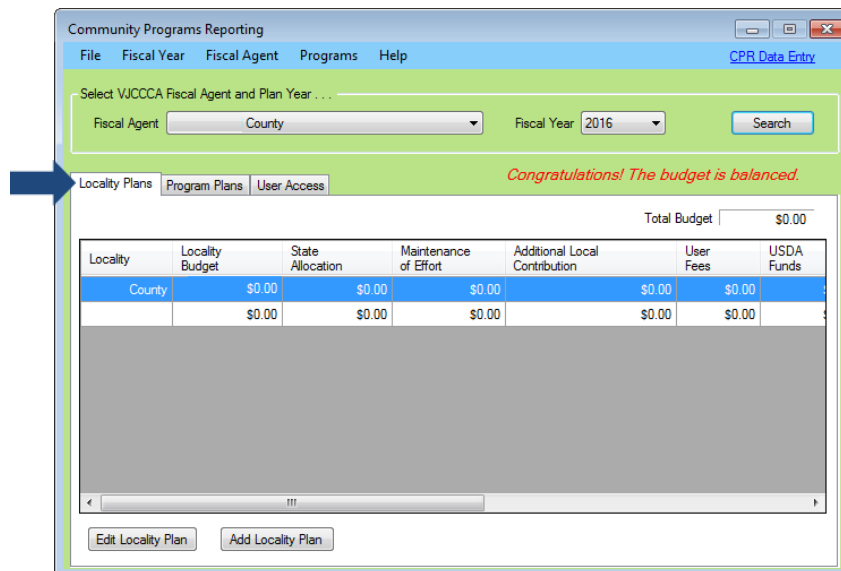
Community Programs Reporting

File Fiscal Year Fiscal Agent Programs Help CPR Data Entry

Select VJCCCA Fiscal Agent and Plan Year . . .

Fiscal Agent County Fiscal Year 2016 Search

Locality Plans Program Plans User Access

Congratulations! The budget is balanced.

Total Budget $0.00

| Locality | Locality Budget | State Allocation | Maintenance of Effort | Additional Local Contribution | User Fees | USDA Funds |
|---|---|---|---|---|---|---|
| County | $0.00 | $0.00 | $0.00 | $0.00 | $0.00 | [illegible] |
| | $0.00 | $0.00 | $0.00 | $0.00 | $0.00 | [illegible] |

Edit Locality Plan Add Locality Plan